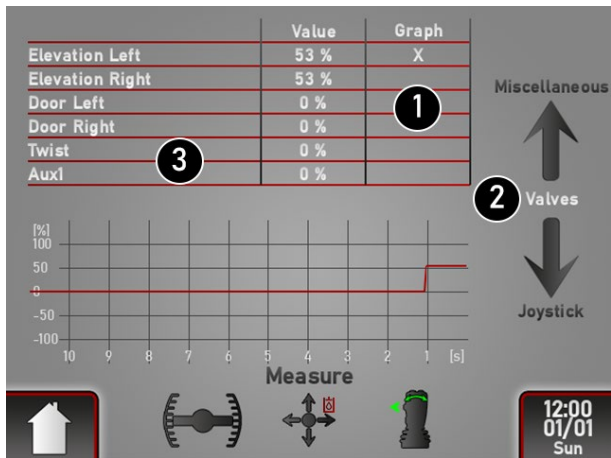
| | Value | Graph |
|---|---|---|
| Elevation Left | 53 % | X |
| Elevation Right | 53 % | |
| Door Left | 0 % | |
| Door Right | 0 % | |
| Twist | 0 % | |
| Aux1 | 0 % | |

1

3

Miscellaneous

2 Valves

Joystick

[%]
100
50
0
-50
-100
10 9 8 7 6 5 4 3 2 1 [s]

Measure

12:00
01/01
Sun